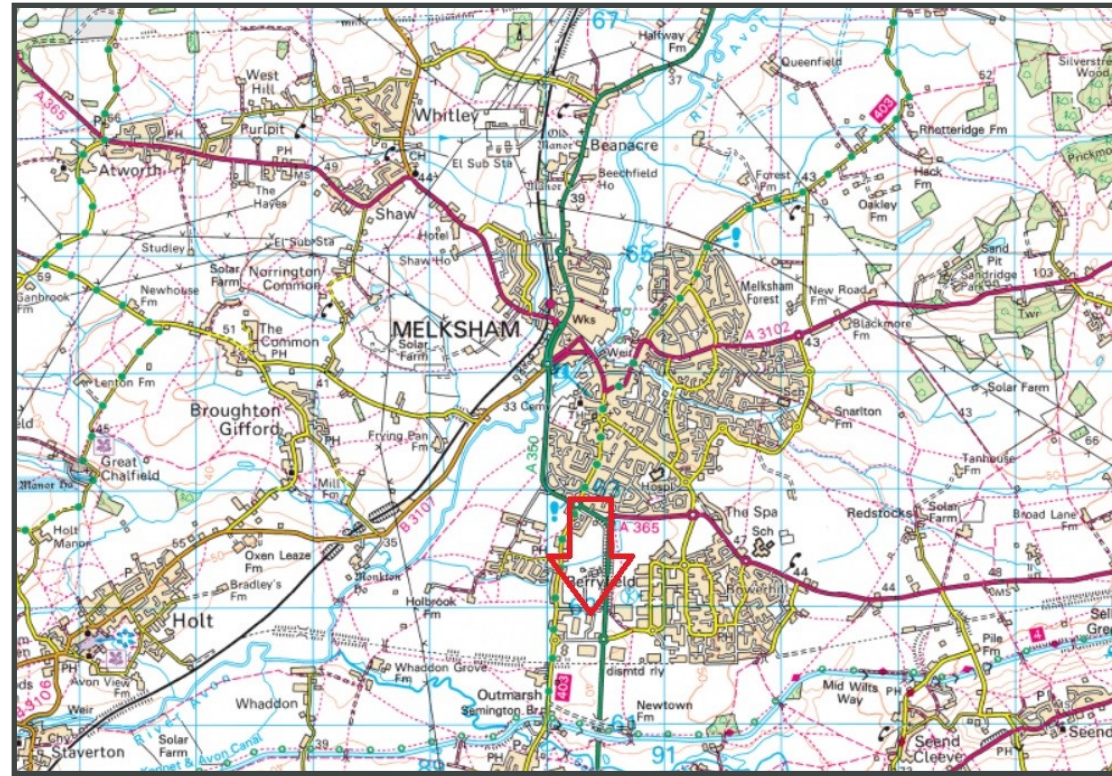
67
Halfway Fm
37
Queenfield
52
Silverstreet Wood
West Hill
A 365
Whitley
Beanacre
403
Rhotteridge Fm
Purlpit
PH
Manor
Atworth
PH
49
CH
El Sub Sta
Beechfield Ho
Forest Fm
43
Heck Fm
Prickmoor
The Hayes
MS
44
Manor
39
Oakley Fm
Shaw
Studley
El Sub Sta
Hotel
65
59
Shaw Ho
Sand Pit
Sandridge Park
103
Ganbrook Fm
Solar Farm
Norrington Common
Newhouse Fm
Melksham Forest
New Road Fm
Twr
MELKSHAM
Wks
51
The Common
PH
Solar Farm
Weir
A 3102
Blackmore Fm
43
Lenton Fm
41
Solar Farm
33 Cem
TH
A 350
Broughton Gifford
Snarlton Fm
43
eld
45
PH
Frying Pan Fm
66
Great Chalfield
Tanhouse Fm
Manor Ho
Mill Fm
Hospl
B 3107
The Spa
Redstocks
Solar Farm
Broad Lane Fm
A 365
Sch
Holt Manor
55
Oxen Leaze Fm
35
PH
47
Bradley's Fm
Monkton
erryfield
44
48
Bowerhill
Sell Gree
Holbrook Fm
MS
Holt
Pile Fm
Whaddon Grove Fm
dismtd rly
PH
Outmarsh
403
Mid Wilts Way
Avon View Fm
Newtown Fm
PH
Whaddon
Semington Br
Weir
Seend Cleeve
Seend
Staverton
Solar Farm
Kennet & Avon Canal
39
PH
91
61
PH
3106
ads